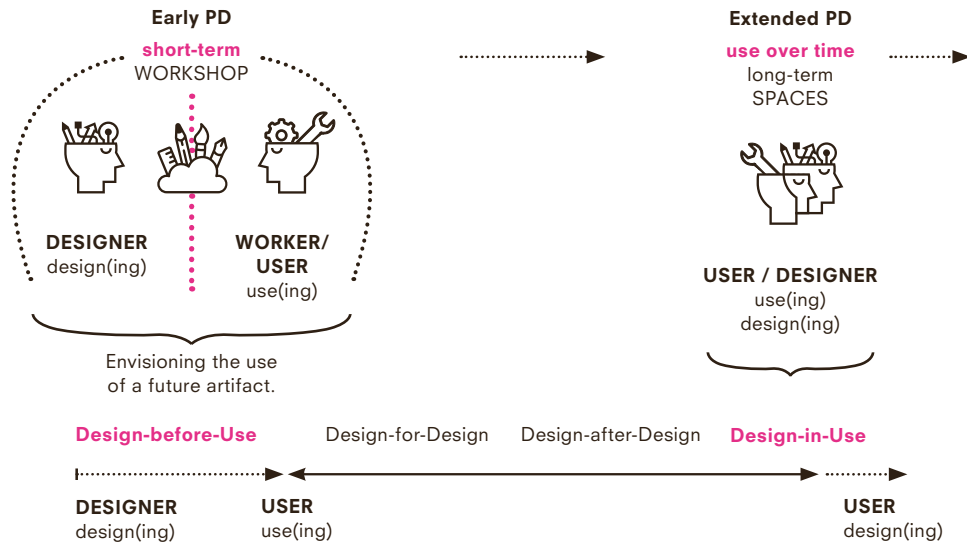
Early PD

short-term
WORKSHOP

DESIGNER
design(ing)

WORKER/
USER
use(ing)

Envisioning the use of a future artifact.

Extended PD

use over time
long-term
SPACES

USER / DESIGNER
use(ing)
design(ing)

Design-before-Use

Design-for-Design

Design-after-Design

Design-in-Use

DESIGNER
design(ing)

USER
use(ing)

USER
design(ing)